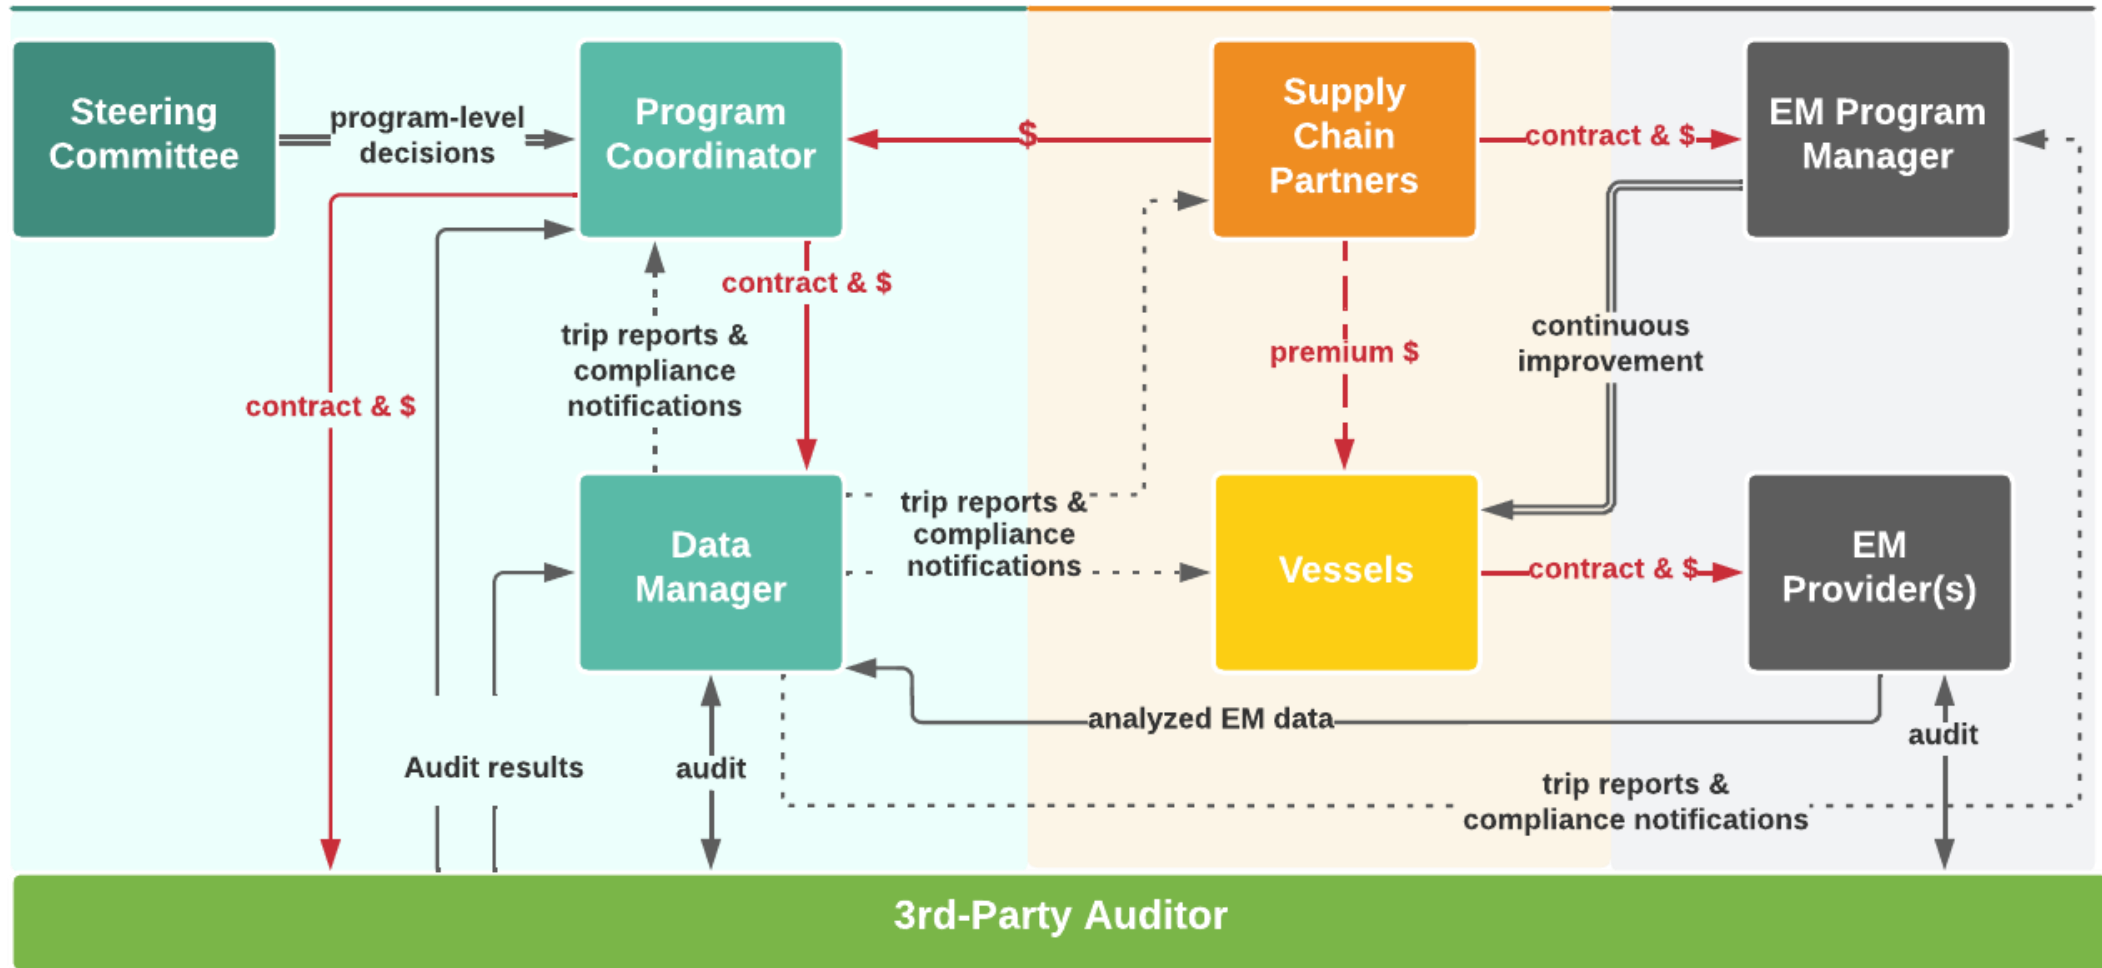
Steering Committee

program-level decisions

Program Coordinator

$

Supply Chain Partners

contract & $

EM Program Manager

contract & $

trip reports & compliance notifications

contract & $

premium $

continuous improvement

Data Manager

trip reports & compliance notifications

Vessels

contract & $

EM Provider(s)

analyzed EM data

audit

Audit results

audit

trip reports & compliance notifications

3rd-Party Auditor